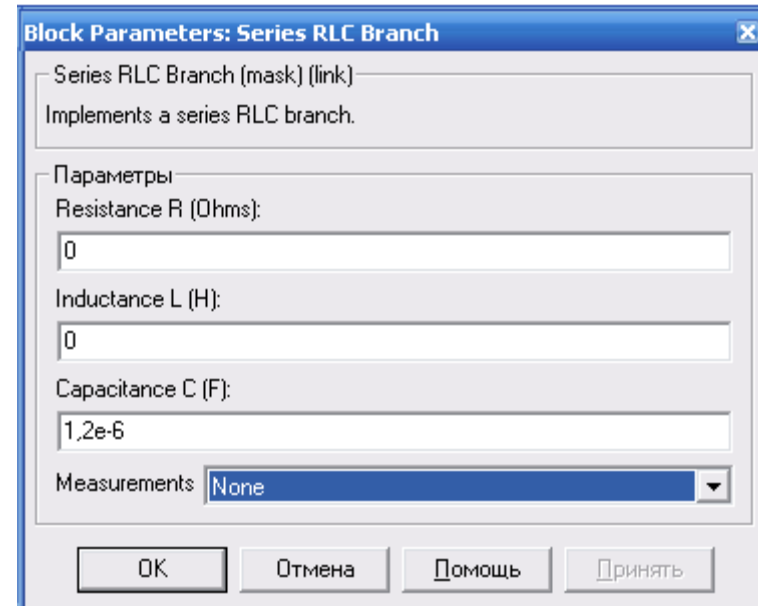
Block Parameters: Series RLC Branch

Series RLC Branch (mask) (link)

Implements a series RLC branch.

Параметры

Resistance R (Ohms):

0

Inductance L (H):

0

Capacitance C (F):

1,2e-6

Measurements None

OK Отмена Помощь Принять